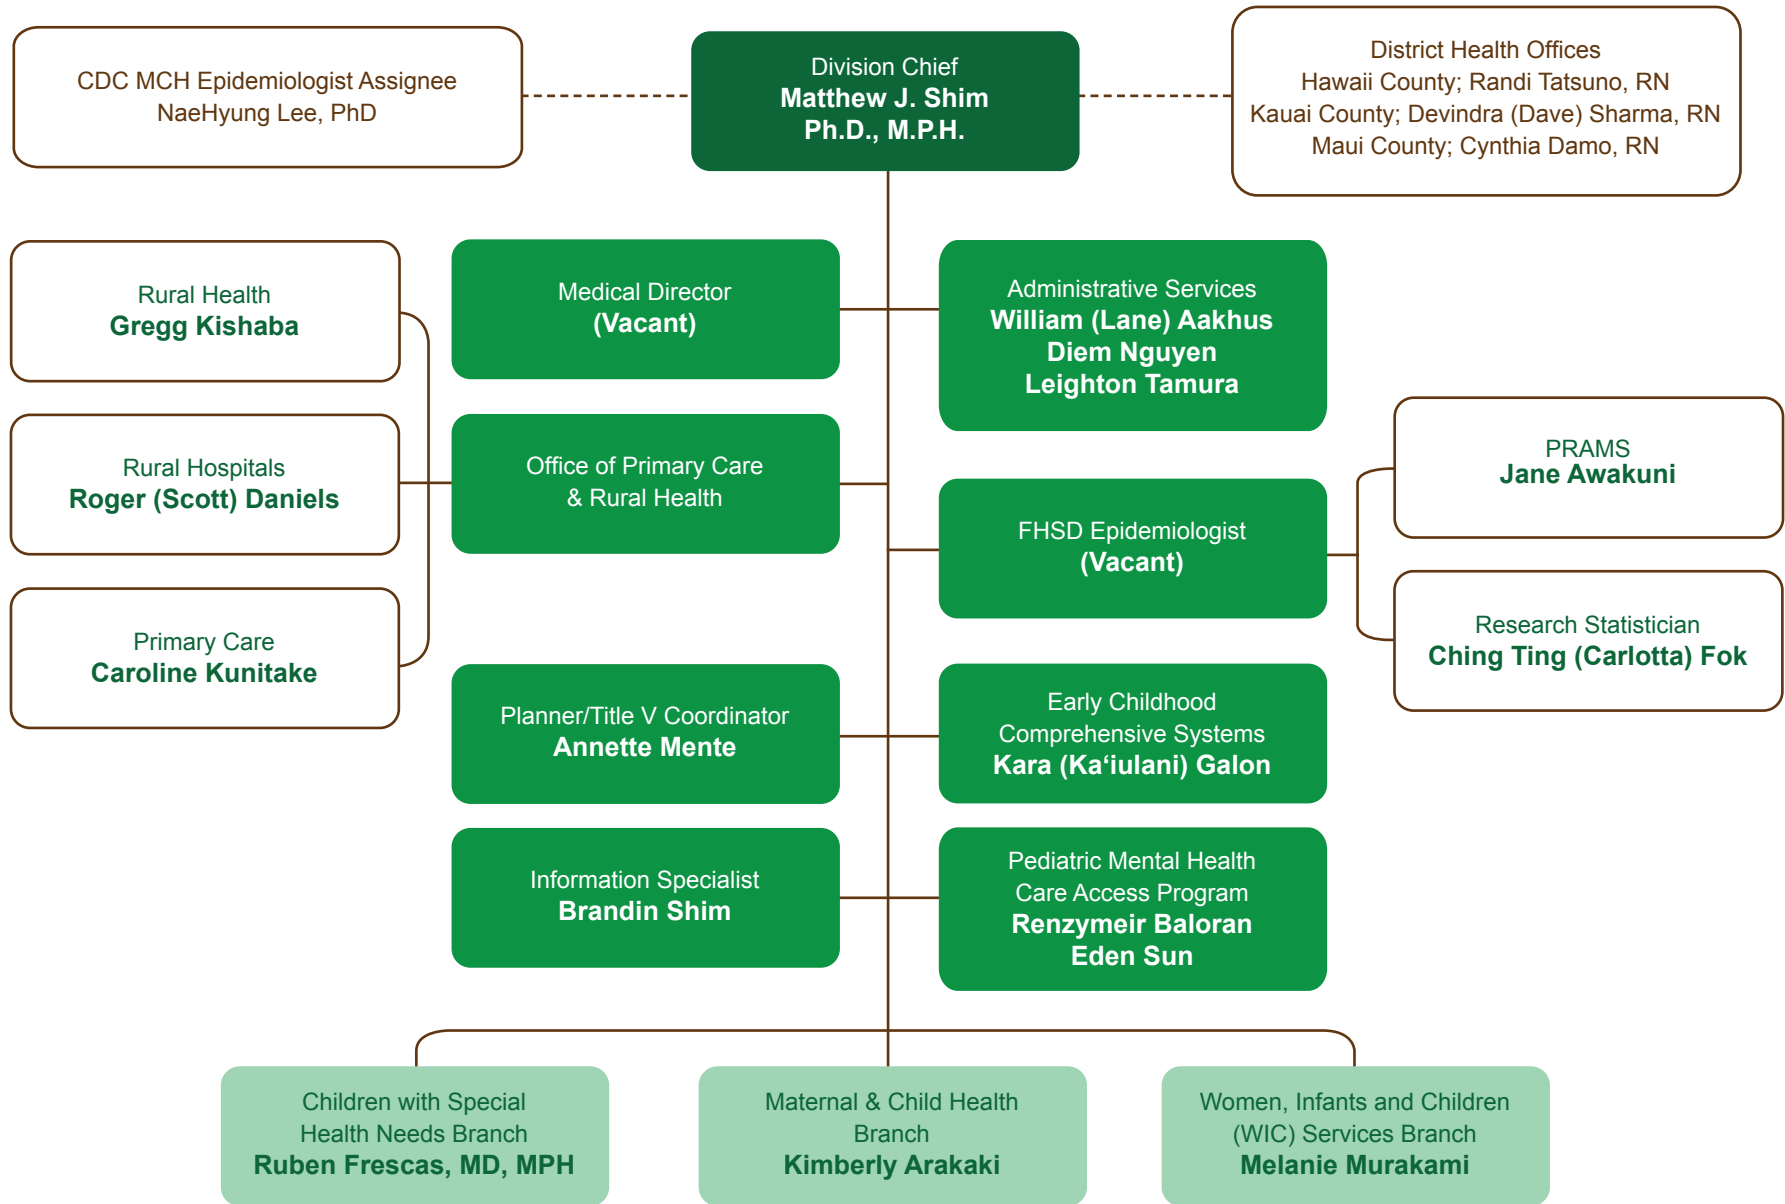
CDC MCH Epidemiologist Assignee
NaeHyung Lee, PhD

Division Chief
Matthew J. Shim
Ph.D., M.P.H.

District Health Offices
Hawaii County; Randi Tatsuno, RN
Kauai County; Devindra (Dave) Sharma, RN
Maui County; Cynthia Damo, RN

Rural Health
Gregg Kishaba

Rural Hospitals
Roger (Scott) Daniels

Primary Care
Caroline Kunitake

Medical Director
(Vacant)

Office of Primary Care
& Rural Health

Planner/Title V Coordinator
Annette Mente

Information Specialist
Brandin Shim

Administrative Services
William (Lane) Aakhus
Diem Nguyen
Leighton Tamura

FHSD Epidemiologist
(Vacant)

Early Childhood
Comprehensive Systems
Kara (Ka‘iulani) Galon

Pediatric Mental Health
Care Access Program
Renzymeir Baloran
Eden Sun

PRAMS
Jane Awakuni

Research Statistician
Ching Ting (Carlotta) Fok

Children with Special
Health Needs Branch
Ruben Frescas, MD, MPH

Maternal & Child Health
Branch
Kimberly Arakaki

Women, Infants and Children
(WIC) Services Branch
Melanie Murakami